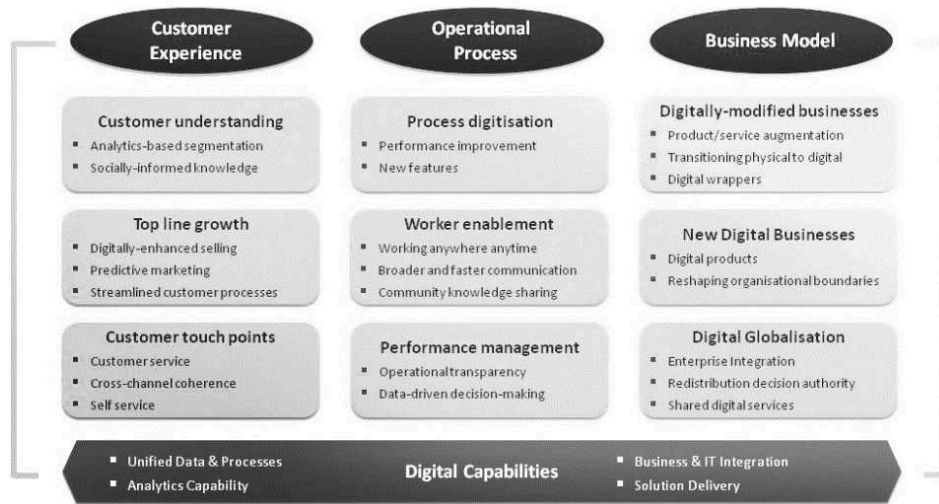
Customer Experience

Operational Process

Business Model

Customer understanding
- Analytics-based segmentation
- Socially-informed knowledge

Process digitisation
- Performance improvement
- New features

Digitally-modified businesses
- Product/service augmentation
- Transitioning physical to digital
- Digital wrappers

Top line growth
- Digitally-enhanced selling
- Predictive marketing
- Streamlined customer processes

Worker enablement
- Working anywhere anytime
- Broader and faster communication
- Community knowledge sharing

New Digital Businesses
- Digital products
- Reshaping organisational boundaries

Customer touch points
- Customer service
- Cross-channel coherence
- Self service

Performance management
- Operational transparency
- Data-driven decision-making

Digital Globalisation
- Enterprise Integration
- Redistribution decision authority
- Shared digital services

- Unified Data & Processes
- Analytics Capability

Digital Capabilities

- Business & IT Integration
- Solution Delivery